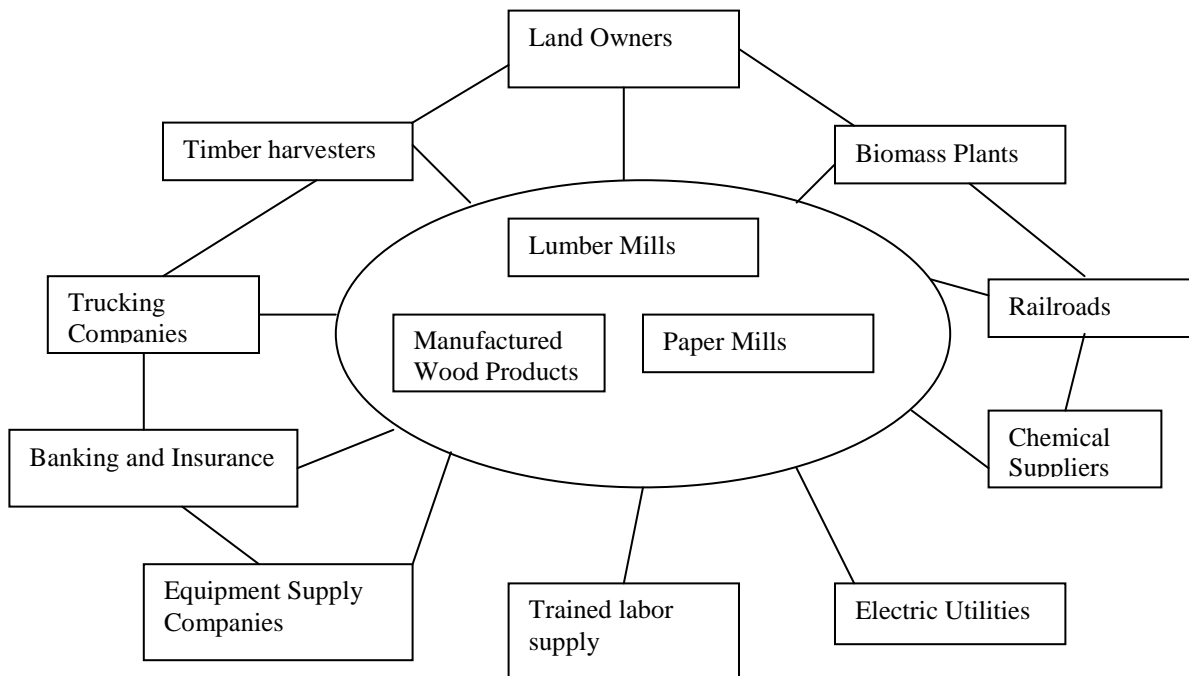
Land Owners

Timber harvesters

Biomass Plants

Lumber Mills

Trucking Companies

Railroads

Manufactured Wood Products

Paper Mills

Chemical Suppliers

Banking and Insurance

Equipment Supply Companies

Trained labor supply

Electric Utilities